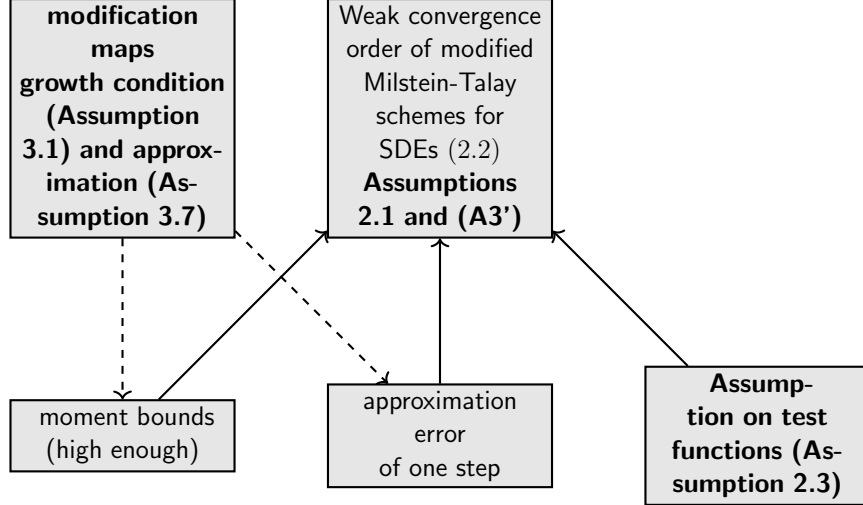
modification maps growth condition (Assumption 3.1) and approximation (Assumption 3.7)

Weak convergence order of modified Milstein-Talay schemes for SDEs (2.2) Assumptions 2.1 and (A3')

moment bounds (high enough)

approximation error of one step

Assumption on test functions (Assumption 2.3)